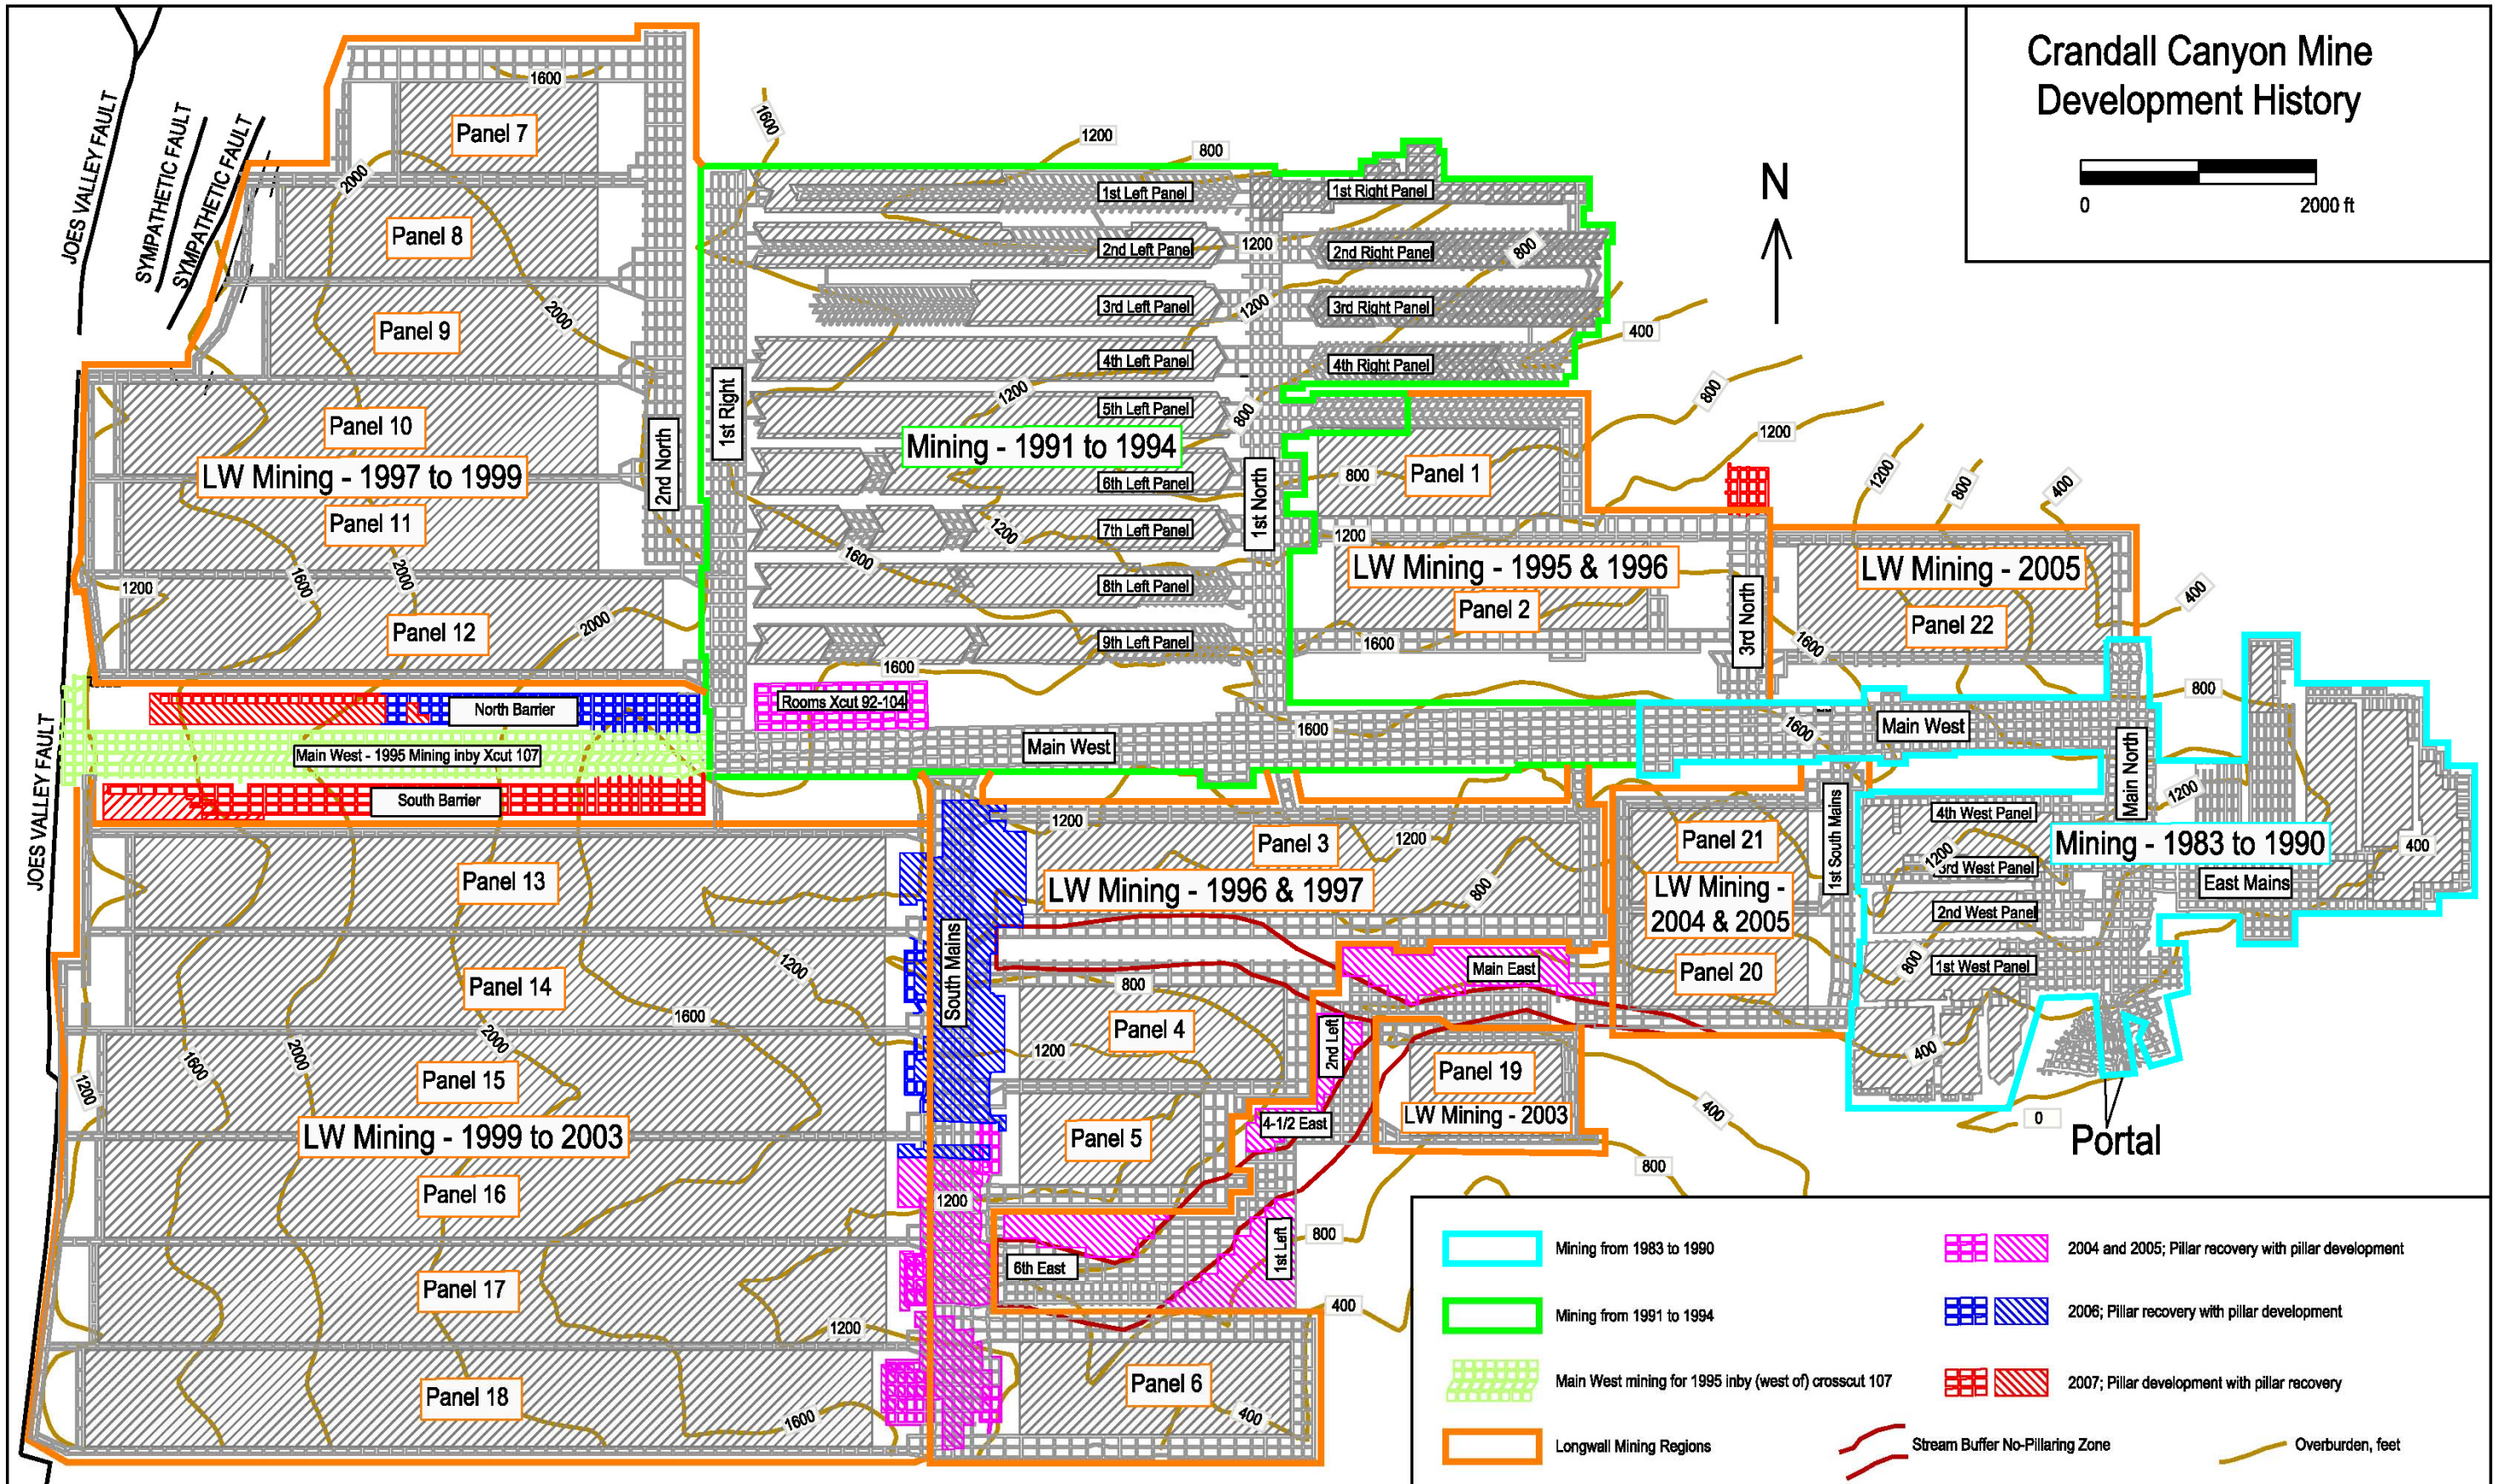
Crandall Canyon Mine Development History

0 2000 ft

N

JOES VALLEY FAULT
SYMPATHETIC FAULT
SYMPATHETIC FAULT

Panel 7
Panel 8
Panel 9
Panel 10
LW Mining - 1997 to 1999
Panel 11
Panel 12
2nd North
1st Right
1st Left Panel
2nd Left Panel
3rd Left Panel
4th Left Panel
5th Left Panel
Mining - 1991 to 1994
6th Left Panel
7th Left Panel
8th Left Panel
9th Left Panel
1st Right Panel
2nd Right Panel
3rd Right Panel
4th Right Panel
1st North
Panel 1
LW Mining - 1995 & 1996
Panel 2
3rd North
LW Mining - 2005
Panel 22
Rooms Xcut 92-104
North Barrier
Main West - 1995 Mining inby Xcut 107
South Barrier
Main West
Main West
Main North
JOES VALLEY FAULT
Panel 13
Panel 3
LW Mining - 1996 & 1997
Panel 21
LW Mining - 2004 & 2005
Panel 20
1st South Mains
4th West Panel
3rd West Panel
2nd West Panel
1st West Panel
Mining - 1983 to 1990
East Mains
Panel 14
South Mains
Main East
Panel 4
2nd Left
Panel 19
LW Mining - 2003
Panel 15
LW Mining - 1999 to 2003
4-1/2 East
Panel 5
Panel 16
Panel 17
6th East
1st Left
Panel 6
Panel 18
Portal

1600 1600 1200 800 2000 2000 1200 1200 800 400 800 1200 1200 800 1200 1600 1200 800 400 400 1600 1200 1600 2000 1600 1600 800 1200 1200 1200 800 1200 800 1200 1600 2000 2000 1600 1200 1200 800 400 400 800 400 0 1200 800 400 1200 1600 400

Mining from 1983 to 1990
Mining from 1991 to 1994
Main West mining for 1995 inby (west of) crosscut 107
Longwall Mining Regions
2004 and 2005; Pillar recovery with pillar development
2006; Pillar recovery with pillar development
2007; Pillar development with pillar recovery
Stream Buffer No-Pillaring Zone
Overburden, feet